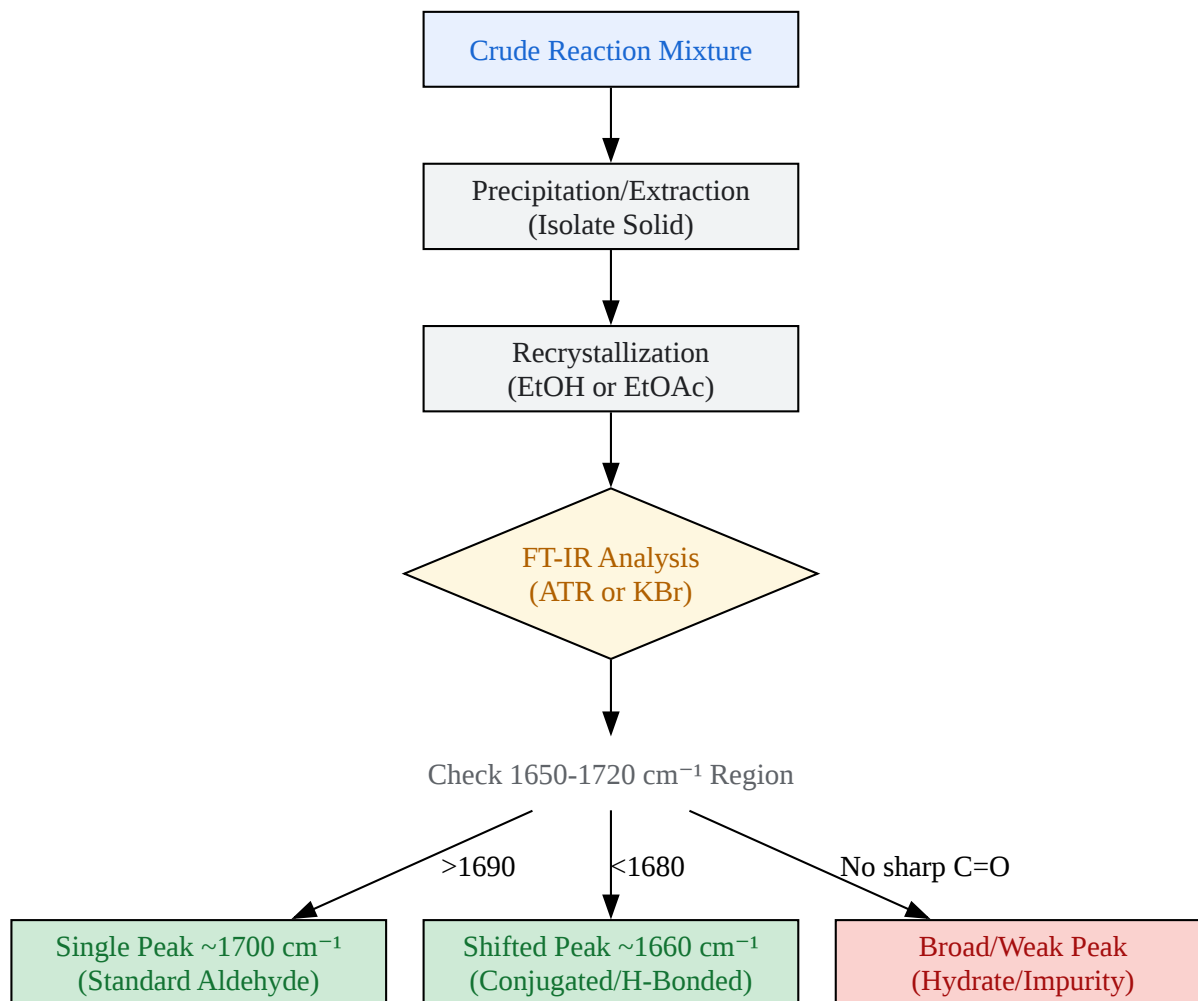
Crude Reaction Mixture

Precipitation/Extraction
(Isolate Solid)

Recrystallization
(EtOH or EtOAc)

FT-IR Analysis
(ATR or KBr)

Check 1650-1720 $cm^{-1}$ Region

>1690

<1680

No sharp C=O

Single Peak ~1700 $cm^{-1}$
(Standard Aldehyde)

Shifted Peak ~1660 $cm^{-1}$
(Conjugated/H-Bonded)

Broad/Weak Peak
(Hydrate/Impurity)